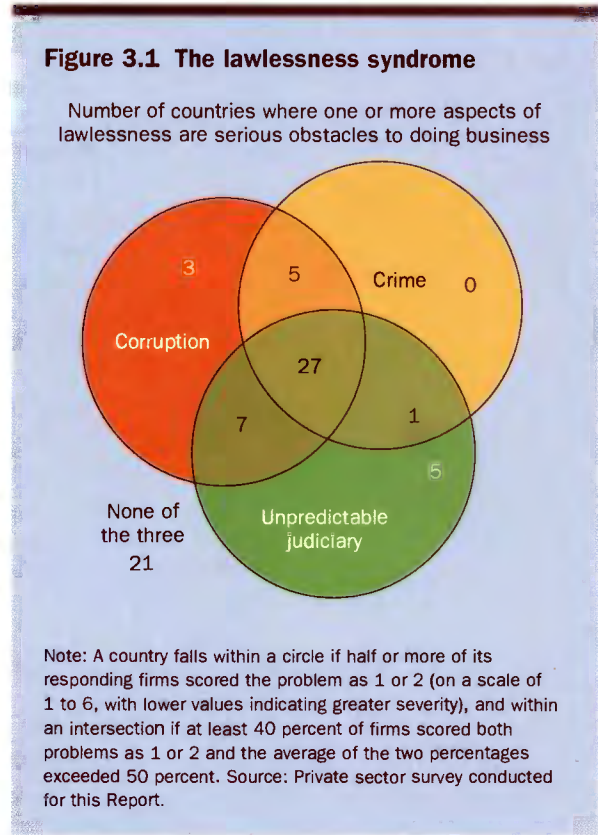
**Figure 3.1 The lawlessness syndrome**

Number of countries where one or more aspects of lawlessness are serious obstacles to doing business

3

5

Crime 0

Corruption

27

7

1

5

None of the three 21

Unpredictable judiciary

Note: A country falls within a circle if half or more of its responding firms scored the problem as 1 or 2 (on a scale of 1 to 6, with lower values indicating greater severity), and within an intersection if at least 40 percent of firms scored both problems as 1 or 2 and the average of the two percentages exceeded 50 percent. Source: Private sector survey conducted for this Report.